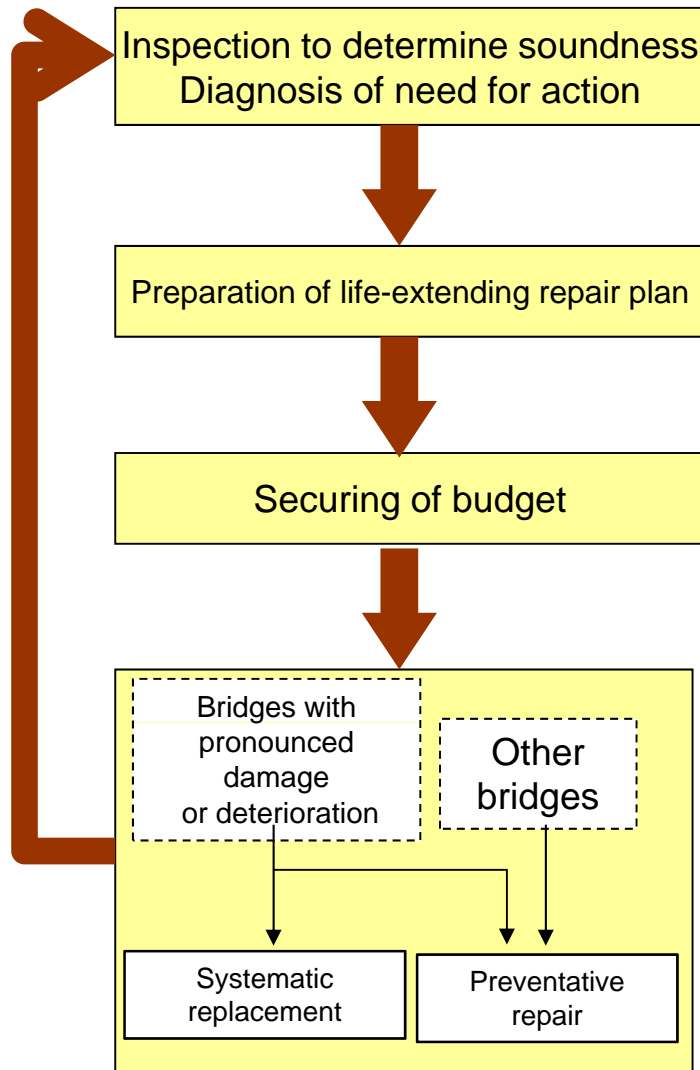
Inspection to determine soundness
Diagnosis of need for action

Preparation of life-extending repair plan

Securing of budget

Bridges with pronounced damage or deterioration

Other bridges

Systematic replacement

Preventative repair